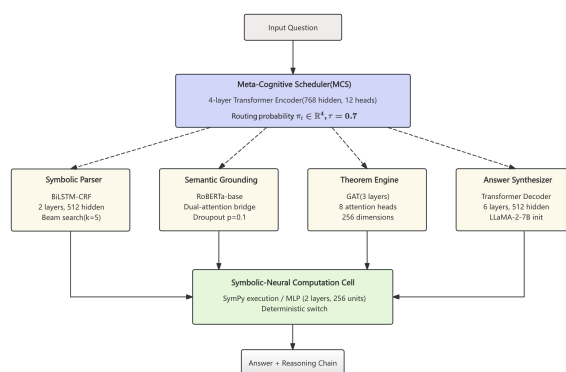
Input Question

Meta-Cognitive Scheduler(MCS)

4-layer Transformer Encoder(768 hidden, 12 heads)

Routing probability $\pi_t \in \mathbb{R}^4, \tau = \mathbf{0.7}$

Symbolic Parser

BiLSTM-CRF
2 layers, 512 hidden
Beam search(k=5)

Semantic Grounding

RoBERTa-base
Dual-attention bridge
Droupout p=0.1

Theorem Engine

GAT(3 layers)
8 attention heads
256 dimensions

Answer Synthesizer

Transformer Decoder
6 layers, 512 hidden
LLaMA-2-7B init

Symbolic-Neural Computation Cell

SymPy execution / MLP (2 layers, 256 units)
Deterministic switch

Answer + Reasoning Chain